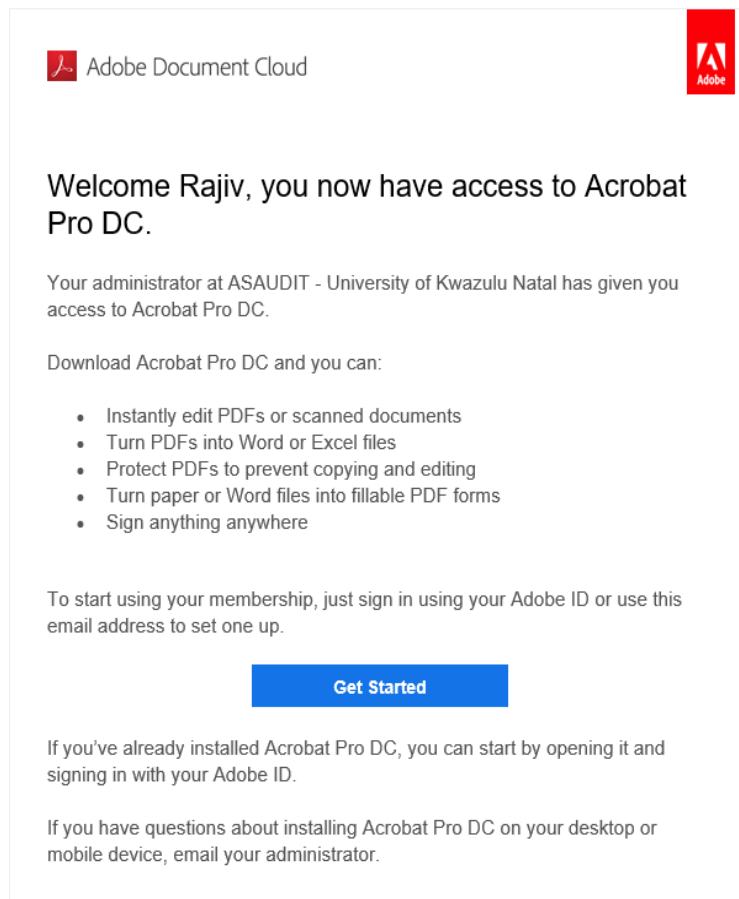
Adobe Document Cloud

Adobe

Welcome Rajiv, you now have access to Acrobat Pro DC.

Your administrator at ASAUDIT - University of Kwazulu Natal has given you access to Acrobat Pro DC.

Download Acrobat Pro DC and you can:

- Instantly edit PDFs or scanned documents
- Turn PDFs into Word or Excel files
- Protect PDFs to prevent copying and editing
- Turn paper or Word files into fillable PDF forms
- Sign anything anywhere

To start using your membership, just sign in using your Adobe ID or use this email address to set one up.

Get Started

If you've already installed Acrobat Pro DC, you can start by opening it and signing in with your Adobe ID.

If you have questions about installing Acrobat Pro DC on your desktop or mobile device, email your administrator.